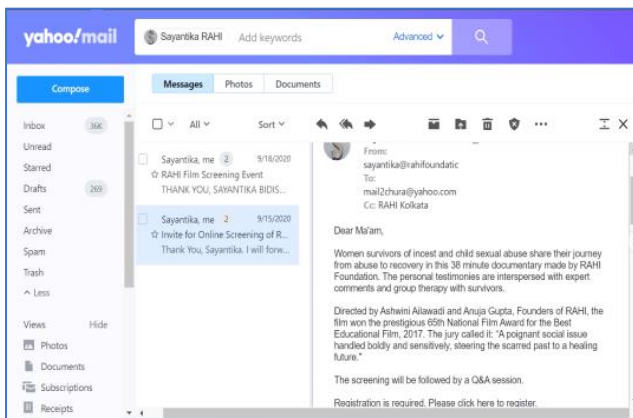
yahoo!mail

Sayantika RAHI Add keywords Advanced

Compose

Inbox 368
Unread
Starred
Drafts 269
Sent
Archive
Spam
Trash
^ Less

Views Hide
Photos
Documents
Subscriptions
Receipts

Messages Photos Documents

All Sort

Sayantika, me 2 9/18/2020
RAHI Film Screening Event
THANK YOU, SAYANTIKA BIDIS...

Sayantika, me 2 9/15/2020
Invite for Online Screening of R...
Thank You, Sayantika. I will forw...

From:
sayantika@rahifoundatic
To:
mail2chura@yahoo.com
Cc: RAHI Kolkata

Dear Ma'am,

Women survivors of incest and child sexual abuse share their journey from abuse to recovery in this 38 minute documentary made by RAHI Foundation. The personal testimonies are interspersed with expert comments and group therapy with survivors.

Directed by Ashwini Ailawadi and Anuja Gupta, Founders of RAHI, the film won the prestigious 65th National Film Award for the Best Educational Film, 2017. The jury called it: "A poignant social issue handled boldly and sensitively, steering the scarred past to a healing future."

The screening will be followed by a Q&A session.

Registration is required. Please click here to register.